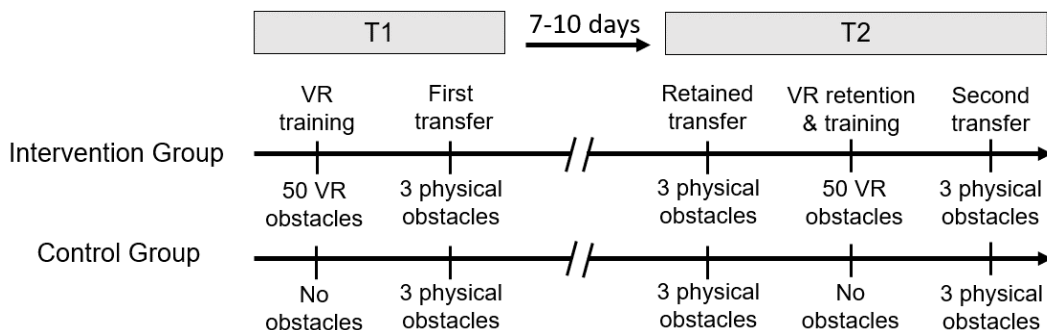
T1

7-10 days

T2

VR training

First transfer

Retained transfer

VR retention & training

Second transfer

Intervention Group

50 VR obstacles

3 physical obstacles

3 physical obstacles

50 VR obstacles

3 physical obstacles

Control Group

No obstacles

3 physical obstacles

3 physical obstacles

No obstacles

3 physical obstacles